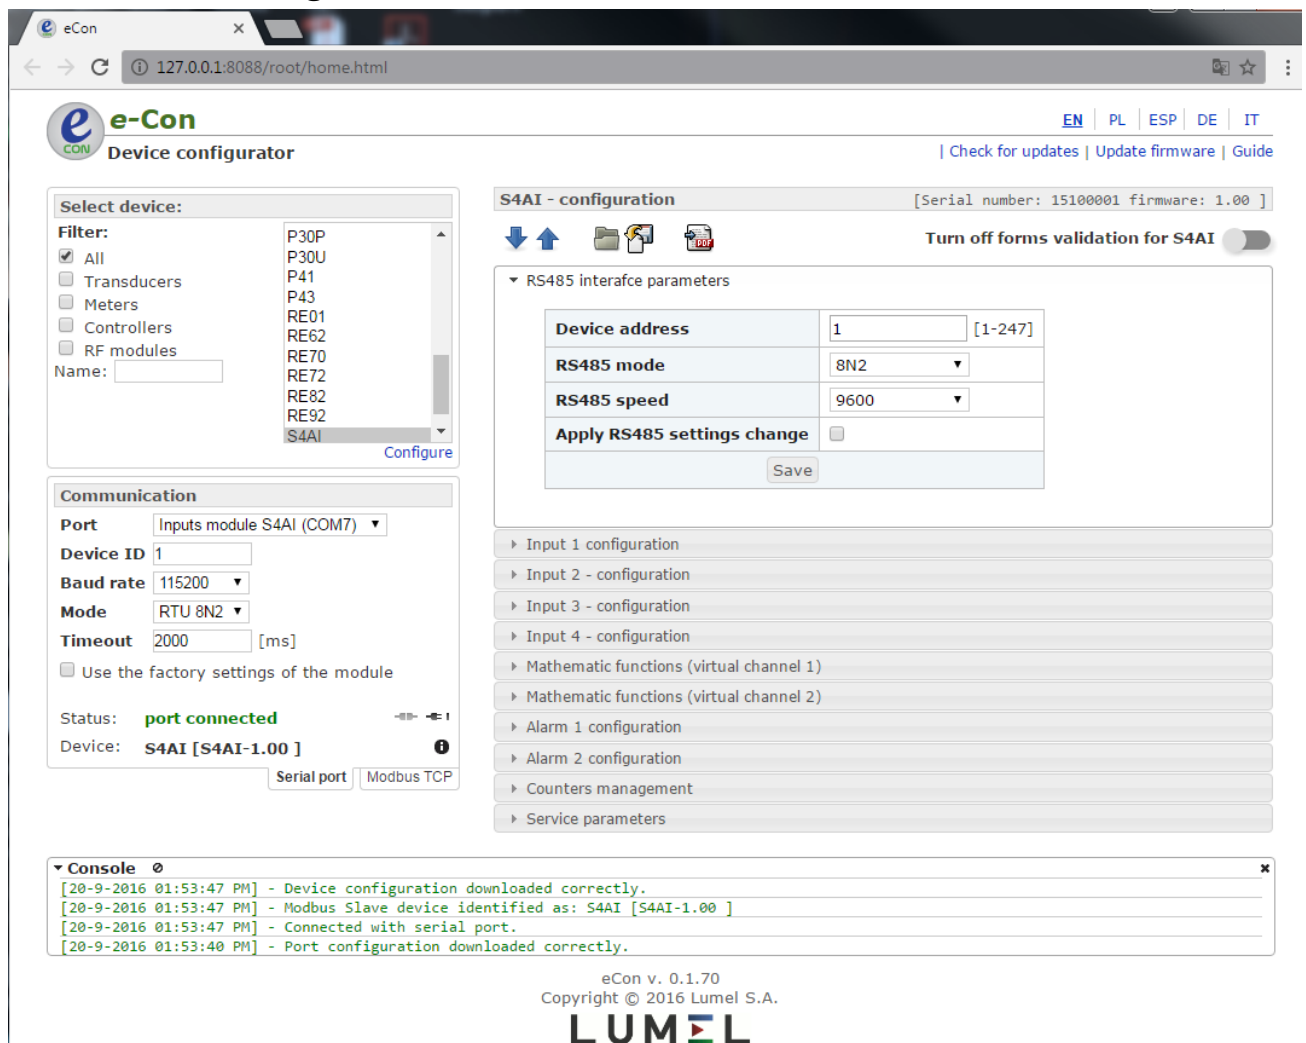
eCon ×

127.0.0.1:8088/root/home.html

e-Con
Device configurator

EN | PL | ESP | DE | IT
| Check for updates | Update firmware | Guide

Select device:
Filter:
All
Transducers
Meters
Controllers
RF modules
Name:

P30P
P30U
P41
P43
RE01
RE62
RE70
RE72
RE82
RE92
S4AI

Configure

Communication
| Port | Inputs module S4AI (COM7) |
|---|---|
| Device ID | 1 |
| Baud rate | 115200 |
| Mode | RTU 8N2 |
| Timeout | 2000 [ms] |

Use the factory settings of the module

Status: port connected
Device: S4AI [S4AI-1.00 ]

Serial port | Modbus TCP

S4AI - configuration [Serial number: 15100001 firmware: 1.00 ]

Turn off forms validation for S4AI

RS485 interafce parameters

| Device address | 1 [1-247] |
|---|---|
| RS485 mode | 8N2 |
| RS485 speed | 9600 |
| Apply RS485 settings change | |

Save

Input 1 configuration
Input 2 - configuration
Input 3 - configuration
Input 4 - configuration
Mathematic functions (virtual channel 1)
Mathematic functions (virtual channel 2)
Alarm 1 configuration
Alarm 2 configuration
Counters management
Service parameters

Console
[20-9-2016 01:53:47 PM] - Device configuration downloaded correctly.
[20-9-2016 01:53:47 PM] - Modbus Slave device identified as: S4AI [S4AI-1.00 ]
[20-9-2016 01:53:47 PM] - Connected with serial port.
[20-9-2016 01:53:40 PM] - Port configuration downloaded correctly.

eCon v. 0.1.70
Copyright © 2016 Lumel S.A.
LUMEL